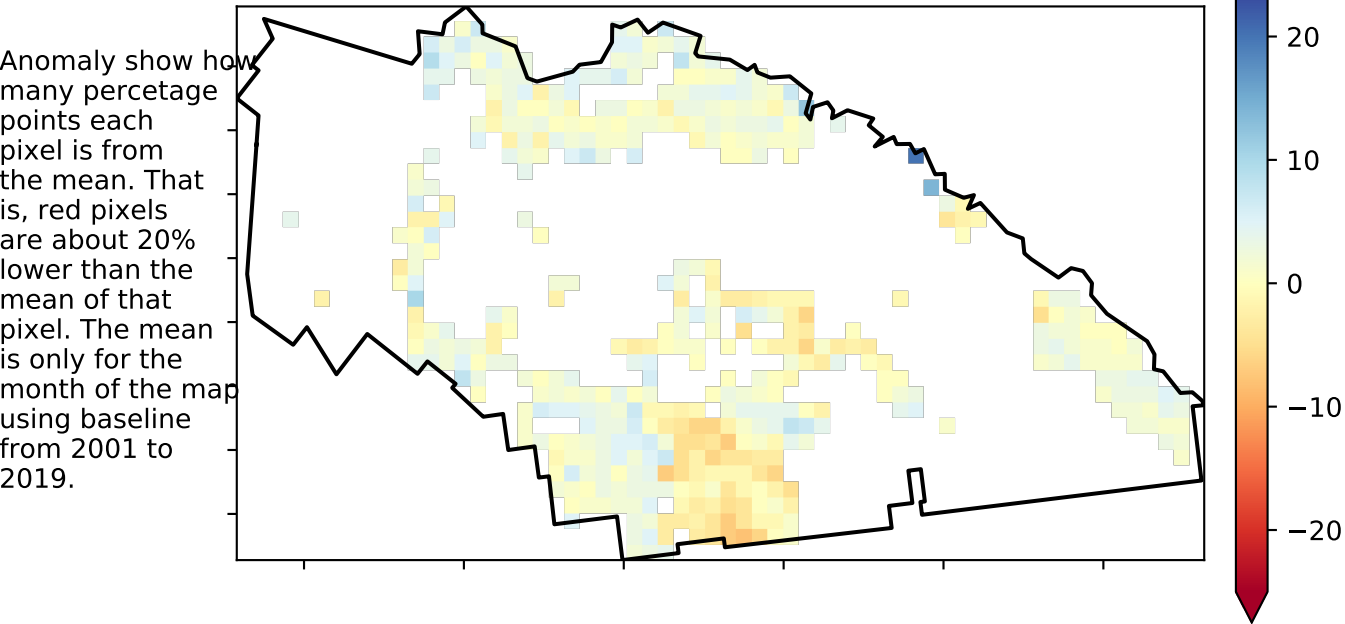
Anomaly show how many percetage points each pixel is from the mean. That is, red pixels are about 20% lower than the mean of that pixel. The mean is only for the month of the map using baseline from 2001 to 2019.

20
10
0
−10
−20